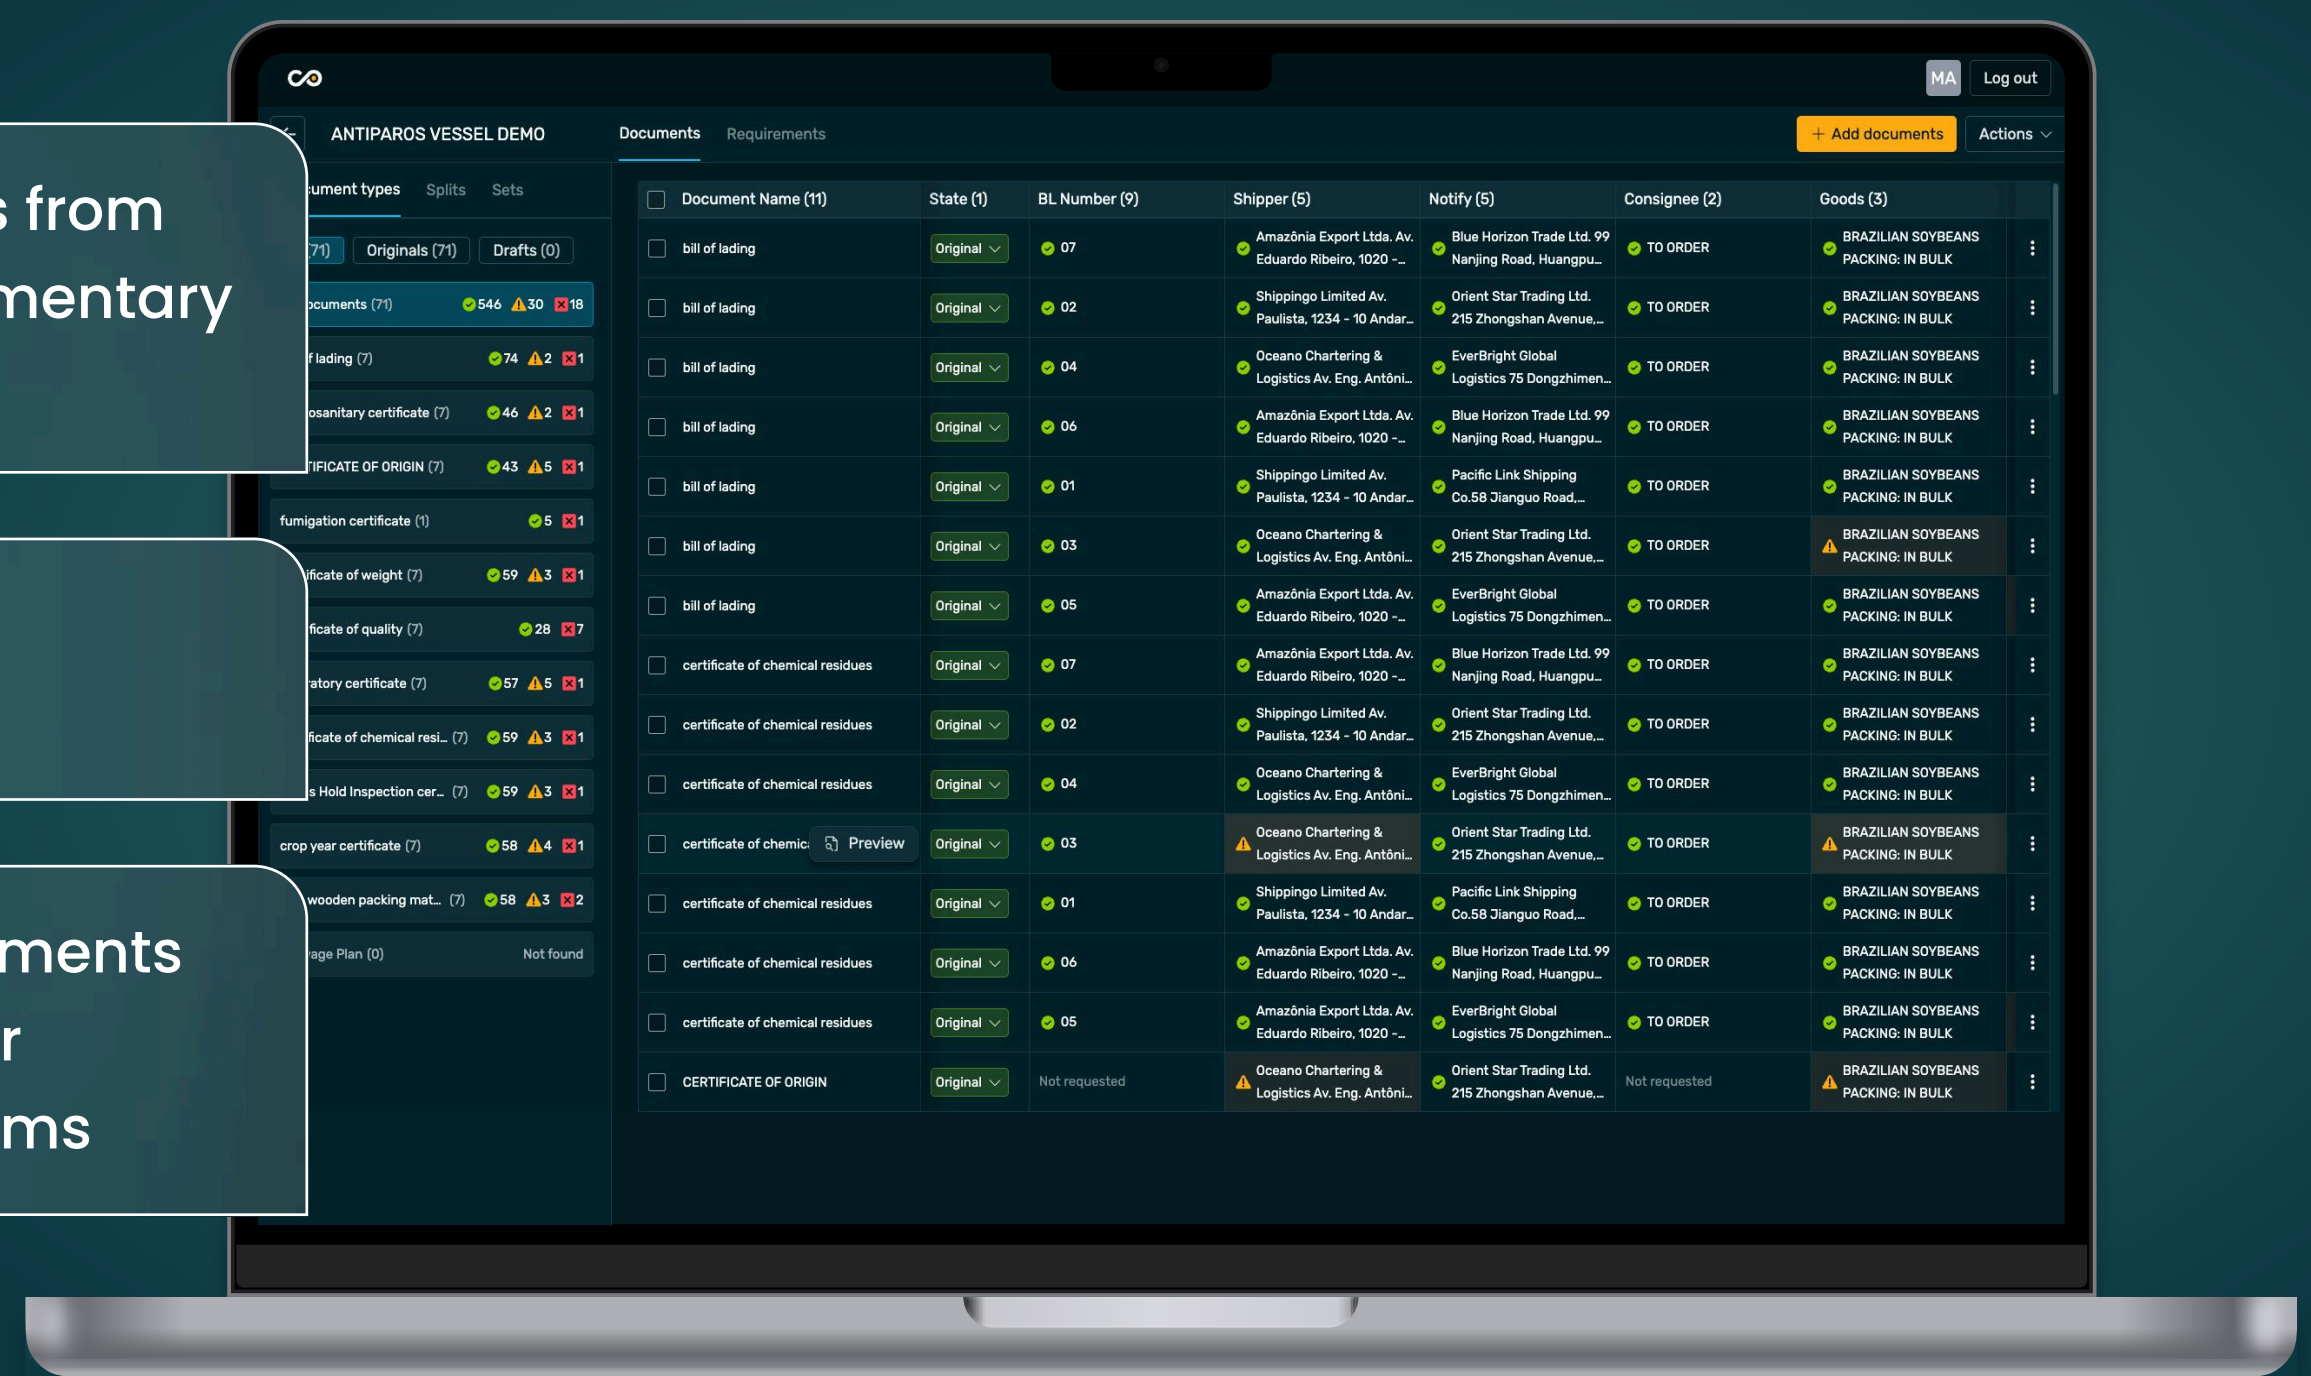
s from
mentary

ments
r
ms

MA Log out

ANTIPAROS VESSEL DEMO

Documents Requirements

+ Add documents Actions

ument types Splits Sets

71) Originals (71) Drafts (0)

ocuments (71) 546 30 18
f lading (7) 74 2 1
osanitary certificate (7) 46 2 1
TIFICATE OF ORIGIN (7) 43 5 1
fumigation certificate (1) 5 1
ificate of weight (7) 59 3 1
ficate of quality (7) 28 7
atory certificate (7) 57 5 1
ficate of chemical resi... (7) 59 3 1
s Hold Inspection cer... (7) 59 3 1
crop year certificate (7) 58 4 1
wooden packing mat... (7) 58 3 2
age Plan (0) Not found

| Document Name (11) | State (1) | BL Number (9) | Shipper (5) | Notify (5) | Consignee (2) | Goods (3) |
|---|---|---|---|---|---|---|
| bill of lading | Original | 07 | Amazônia Export Ltda. Av. Eduardo Ribeiro, 1020 -... | Blue Horizon Trade Ltd. 99 Nanjing Road, Huangpu... | TO ORDER | BRAZILIAN SOYBEANS PACKING: IN BULK |
| bill of lading | Original | 02 | Shippingo Limited Av. Paulista, 1234 - 10 Andar... | Orient Star Trading Ltd. 215 Zhongshan Avenue,... | TO ORDER | BRAZILIAN SOYBEANS PACKING: IN BULK |
| bill of lading | Original | 04 | Oceano Chartering & Logistics Av. Eng. Antôni... | EverBright Global Logistics 75 Dongzhimen... | TO ORDER | BRAZILIAN SOYBEANS PACKING: IN BULK |
| bill of lading | Original | 06 | Amazônia Export Ltda. Av. Eduardo Ribeiro, 1020 -... | Blue Horizon Trade Ltd. 99 Nanjing Road, Huangpu... | TO ORDER | BRAZILIAN SOYBEANS PACKING: IN BULK |
| bill of lading | Original | 01 | Shippingo Limited Av. Paulista, 1234 - 10 Andar... | Pacific Link Shipping Co.58 Jianguo Road,... | TO ORDER | BRAZILIAN SOYBEANS PACKING: IN BULK |
| bill of lading | Original | 03 | Oceano Chartering & Logistics Av. Eng. Antôni... | Orient Star Trading Ltd. 215 Zhongshan Avenue,... | TO ORDER | BRAZILIAN SOYBEANS PACKING: IN BULK |
| bill of lading | Original | 05 | Amazônia Export Ltda. Av. Eduardo Ribeiro, 1020 -... | EverBright Global Logistics 75 Dongzhimen... | TO ORDER | BRAZILIAN SOYBEANS PACKING: IN BULK |
| certificate of chemical residues | Original | 07 | Amazônia Export Ltda. Av. Eduardo Ribeiro, 1020 -... | Blue Horizon Trade Ltd. 99 Nanjing Road, Huangpu... | TO ORDER | BRAZILIAN SOYBEANS PACKING: IN BULK |
| certificate of chemical residues | Original | 02 | Shippingo Limited Av. Paulista, 1234 - 10 Andar... | Orient Star Trading Ltd. 215 Zhongshan Avenue,... | TO ORDER | BRAZILIAN SOYBEANS PACKING: IN BULK |
| certificate of chemical residues | Original | 04 | Oceano Chartering & Logistics Av. Eng. Antôni... | EverBright Global Logistics 75 Dongzhimen... | TO ORDER | BRAZILIAN SOYBEANS PACKING: IN BULK |
| certificate of chemic Preview | Original | 03 | Oceano Chartering & Logistics Av. Eng. Antôni... | Orient Star Trading Ltd. 215 Zhongshan Avenue,... | TO ORDER | BRAZILIAN SOYBEANS PACKING: IN BULK |
| certificate of chemical residues | Original | 01 | Shippingo Limited Av. Paulista, 1234 - 10 Andar... | Pacific Link Shipping Co.58 Jianguo Road,... | TO ORDER | BRAZILIAN SOYBEANS PACKING: IN BULK |
| certificate of chemical residues | Original | 06 | Amazônia Export Ltda. Av. Eduardo Ribeiro, 1020 -... | Blue Horizon Trade Ltd. 99 Nanjing Road, Huangpu... | TO ORDER | BRAZILIAN SOYBEANS PACKING: IN BULK |
| certificate of chemical residues | Original | 05 | Amazônia Export Ltda. Av. Eduardo Ribeiro, 1020 -... | EverBright Global Logistics 75 Dongzhimen... | TO ORDER | BRAZILIAN SOYBEANS PACKING: IN BULK |
| CERTIFICATE OF ORIGIN | Original | Not requested | Oceano Chartering & Logistics Av. Eng. Antôni... | Orient Star Trading Ltd. 215 Zhongshan Avenue,... | Not requested | BRAZILIAN SOYBEANS PACKING: IN BULK |